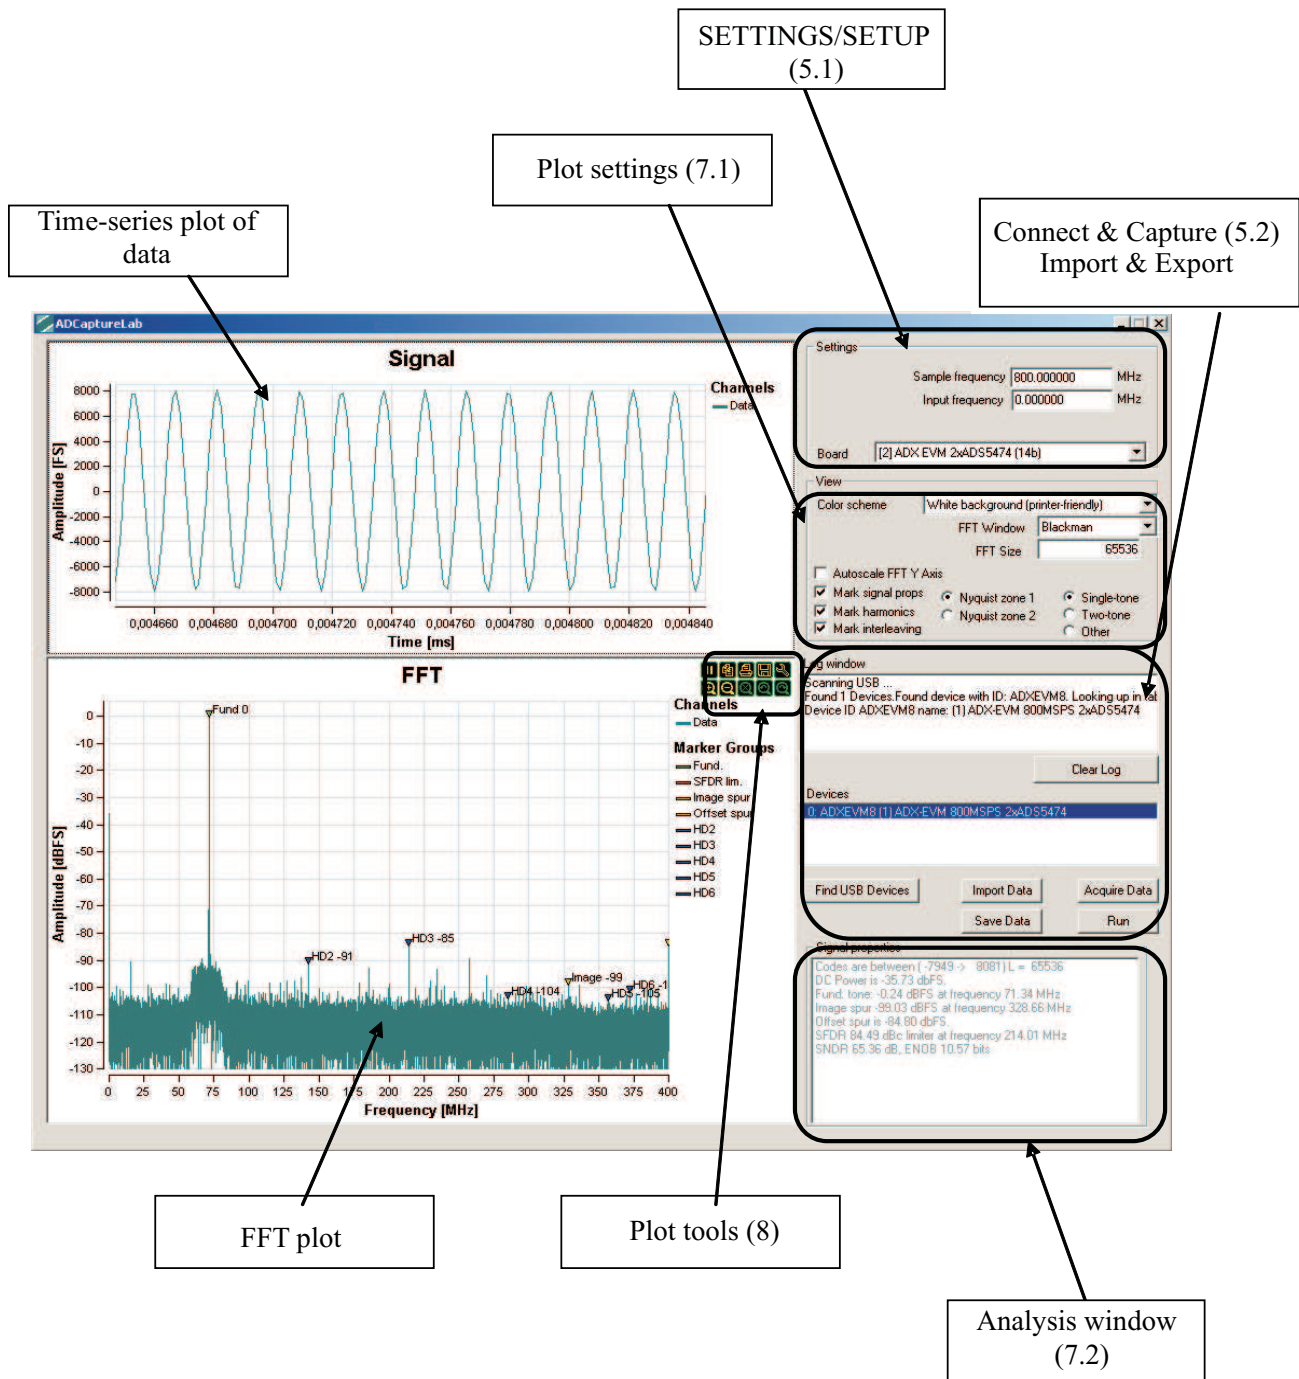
SETTINGS/SETUP (5.1)

Plot settings (7.1)

Time-series plot of data

Connect & Capture (5.2) Import & Export

ADCaptureLab

Signal

8000
6000
4000
2000
0
-2000
-4000
-6000
-8000

Amplitude [FS]

0,004660 0,004680 0,004700 0,004720 0,004740 0,004760 0,004780 0,004800 0,004820 0,004840

Time [ms]

Channels
Data

Settings
Sample frequency 800.000000 MHz
Input frequency 0.000000 MHz
Board [2] ADX EVM 2xADS5474 (14b)

View
Color scheme White background (printer-friendly)
FFT Window Blackman
FFT Size 65536
Autoscale FFT Y Axis
Mark signal props
Mark harmonics
Mark interleaving
Nyquist zone 1
Nyquist zone 2
Single-tone
Two-tone
Other

FFT

0
-10
-20
-30
-40
-50
-60
-70
-80
-90
-100
-110
-120
-130

Amplitude [dBFS]

Fund 0
HD2 -91
HD3 -85
HD4 -104
Image -99
HD5 -105
HD6 -1

0 25 50 75 100 125 150 175 200 225 250 275 300 325 350 375 400

Frequency [MHz]

Channels
Data

Marker Groups
Fund.
SFDR lim.
Image spur
Offset spur
HD2
HD3
HD4
HD5
HD6

Log window
Scanning USB ...
Found 1 Devices.Found device with ID: ADXEVM8. Looking up in list
Device ID ADXEVM8 name: [1] ADX-EVM 800MSPS 2xADS5474

Clear Log

Devices
0: ADXEVM8 [1] ADX-EVM 800MSPS 2xADS5474

Find USB Devices
Import Data
Acquire Data
Save Data
Run

Signal properties
Codes are between ( -7949 -> 8081 ) L = 65536
DC Power is -35.73 dBFS.
Fund. tone: -0.24 dBFS at frequency 71.34 MHz
Image spur -99.03 dBFS at frequency 328.66 MHz
Offset spur is -84.80 dBFS.
SFDR 84.49 dBc limiter at frequency 214.01 MHz
SNDR 65.36 dB, ENOB 10.57 bits

FFT plot

Plot tools (8)

Analysis window (7.2)